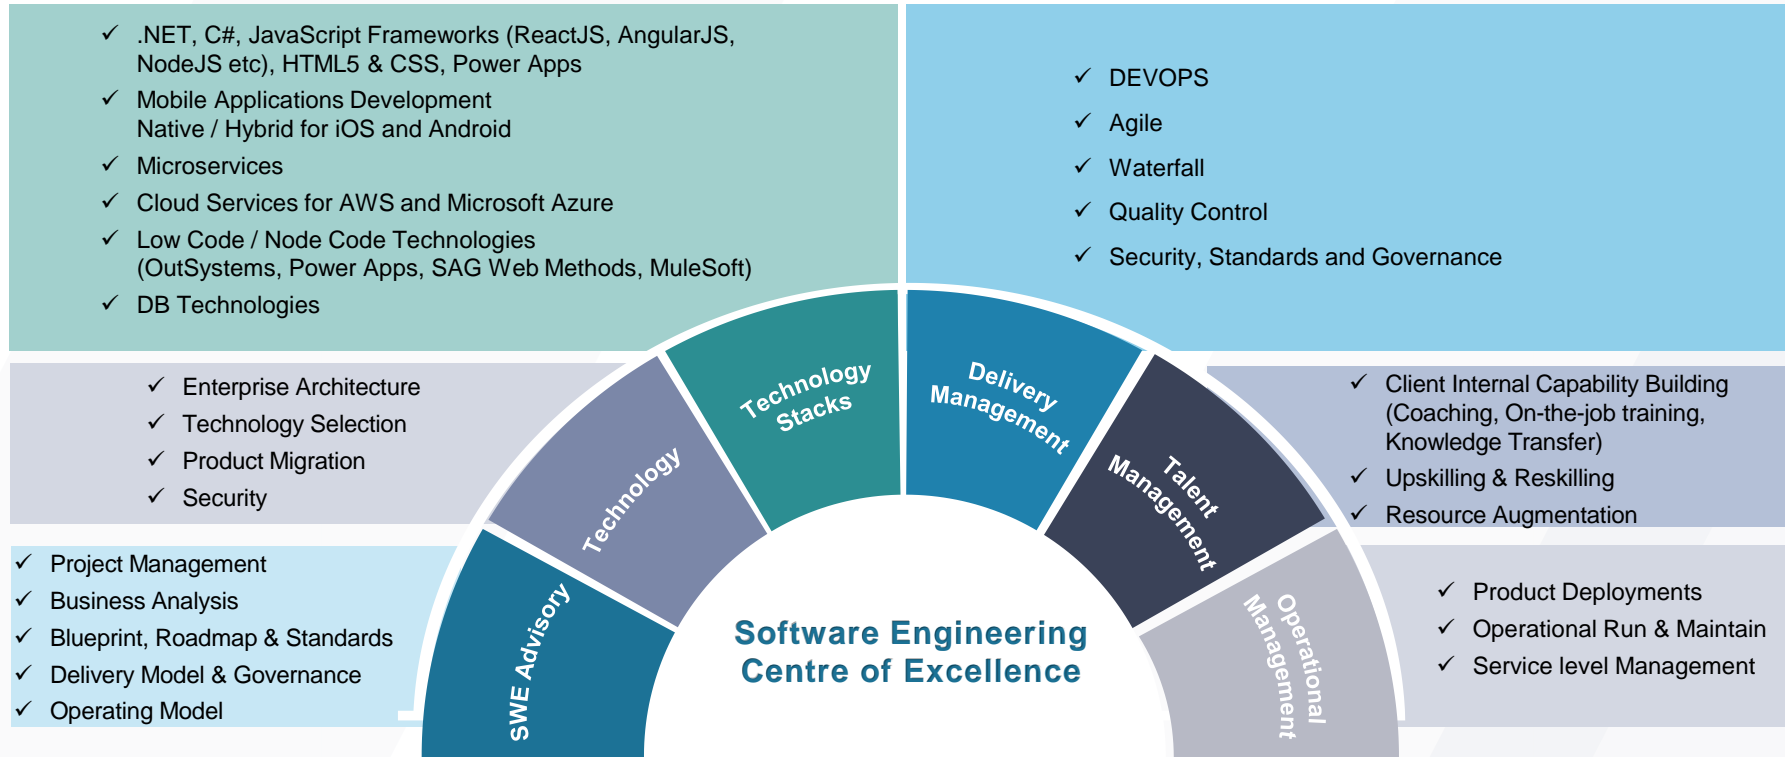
✓ .NET, C#, JavaScript Frameworks (ReactJS, AngularJS, NodeJS etc), HTML5 & CSS, Power Apps
✓ Mobile Applications Development Native / Hybrid for iOS and Android
✓ Microservices
✓ Cloud Services for AWS and Microsoft Azure
✓ Low Code / Node Code Technologies (OutSystems, Power Apps, SAG Web Methods, MuleSoft)
✓ DB Technologies

✓ DEVOPS
✓ Agile
✓ Waterfall
✓ Quality Control
✓ Security, Standards and Governance

✓ Enterprise Architecture
✓ Technology Selection
✓ Product Migration
✓ Security

✓ Client Internal Capability Building (Coaching, On-the-job training, Knowledge Transfer)
✓ Upskilling & Reskilling
✓ Resource Augmentation

✓ Project Management
✓ Business Analysis
✓ Blueprint, Roadmap & Standards
✓ Delivery Model & Governance
✓ Operating Model

✓ Product Deployments
✓ Operational Run & Maintain
✓ Service level Management

SWE Advisory
Technology
Technology Stacks
Delivery Management
Talent Management
Operational Management

Software Engineering Centre of Excellence